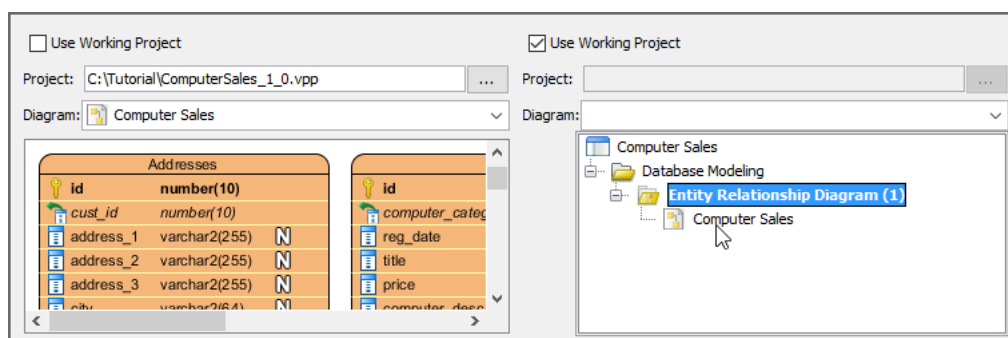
Use Working Project

Project: C:\Tutorial\ComputerSales_1_0.vpp ...

Diagram: Computer Sales

| Addresses | | |
|---|---|---|
| id | number(10) | |
| cust_id | number(10) | |
| address_1 | varchar2(255) | N |
| address_2 | varchar2(255) | N |
| address_3 | varchar2(255) | N |
| city | varchar2(64) | N |

id
computer_categ
reg_date
title
price
computer_desc

Use Working Project

Project: ...

Diagram:

Computer Sales
Database Modeling
Entity Relationship Diagram (1)
Computer Sales